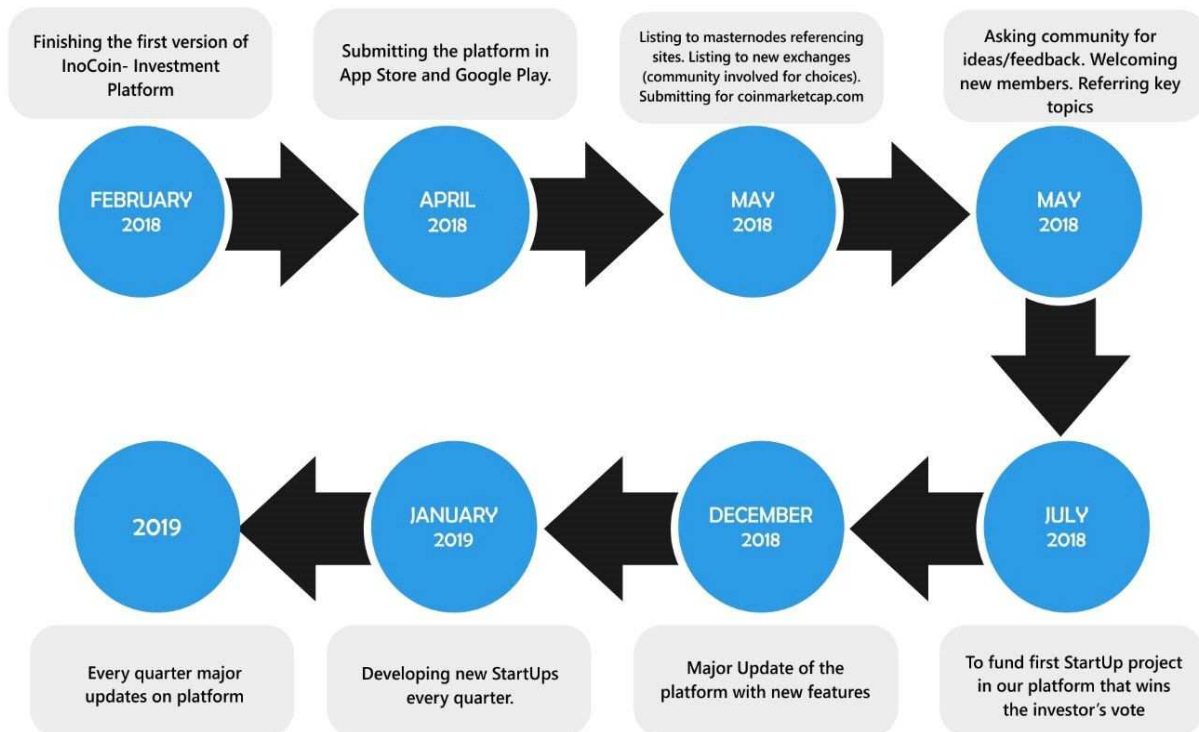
Finishing the first version of InoCoin- Investment Platform

FEBRUARY 2018

Submitting the platform in App Store and Google Play.

APRIL 2018

Listing to masternodes referencing sites. Listing to new exchanges (community involved for choices). Submitting for coinmarketcap.com

MAY 2018

Asking community for ideas/feedback. Welcoming new members. Referring key topics

MAY 2018

JULY 2018

To fund first StartUp project in our platform that wins the investor's vote

DECEMBER 2018

Major Update of the platform with new features

JANUARY 2019

Developing new StartUps every quarter.

2019

Every quarter major updates on platform